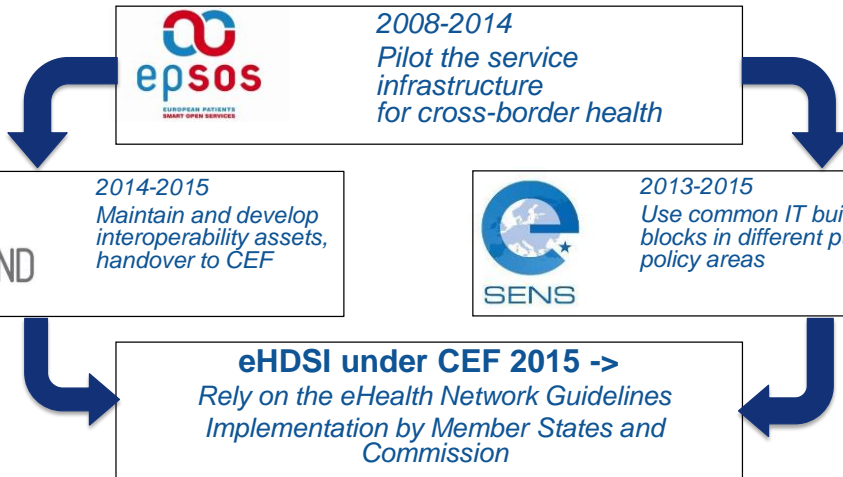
epsos
EUROPEAN PATIENTS SMART OPEN SERVICES

2008-2014
Pilot the service infrastructure for cross-border health

ND

2014-2015
Maintain and develop interoperability assets, handover to CEF

SENS

2013-2015
Use common IT bui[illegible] blocks in different p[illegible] policy areas

eHDSI under CEF 2015 ->
Rely on the eHealth Network Guidelines
Implementation by Member States and Commission